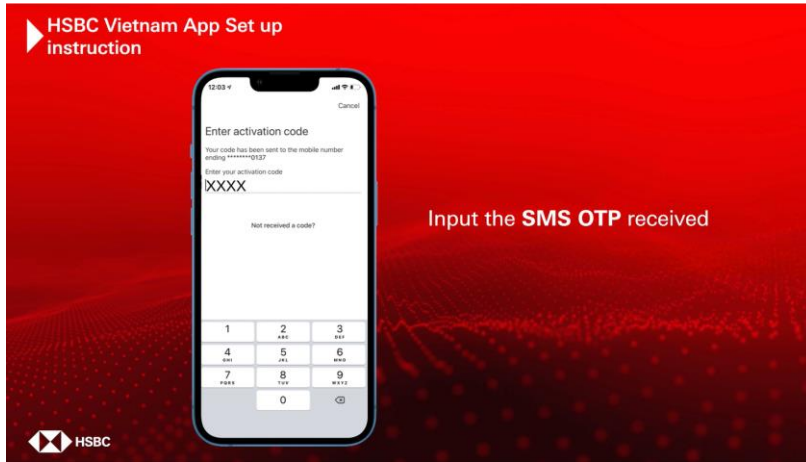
HSBC Vietnam App Set up instruction

12:03

Cancel

Enter activation code

Your code has been sent to the mobile number ending ********0137

Enter your activation code

XXXX

Not received a code?

1
2 ABC
3 DEF
4 GHI
5 JKL
6 MNO
7 PQRS
8 TUV
9 WXYZ
0

Input the SMS OTP received

HSBC